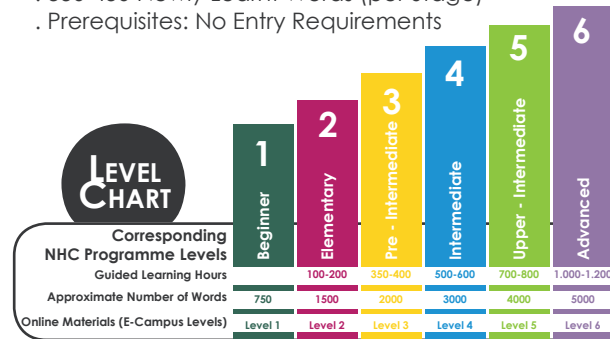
. 350-450 New, Learnt Words (per stage)
. Prerequisites: No Entry Requirements

LEVEL CHART

Corresponding NHC Programme Levels

| | 1 Beginner | 2 Elementary | 3 Pre - Intermediate | 4 Intermediate | 5 Upper - Intermediate | 6 Advanced |
|---|---|---|---|---|---|---|
| Guided Learning Hours | | 100-200 | 350-400 | 500-600 | 700-800 | 1.000-1.200 |
| Approximate Number of Words | 750 | 1500 | 2000 | 3000 | 4000 | 5000 |
| Online Materials (E-Campus Levels) | Level 1 | Level 2 | Level 3 | Level 4 | Level 5 | Level 6 |